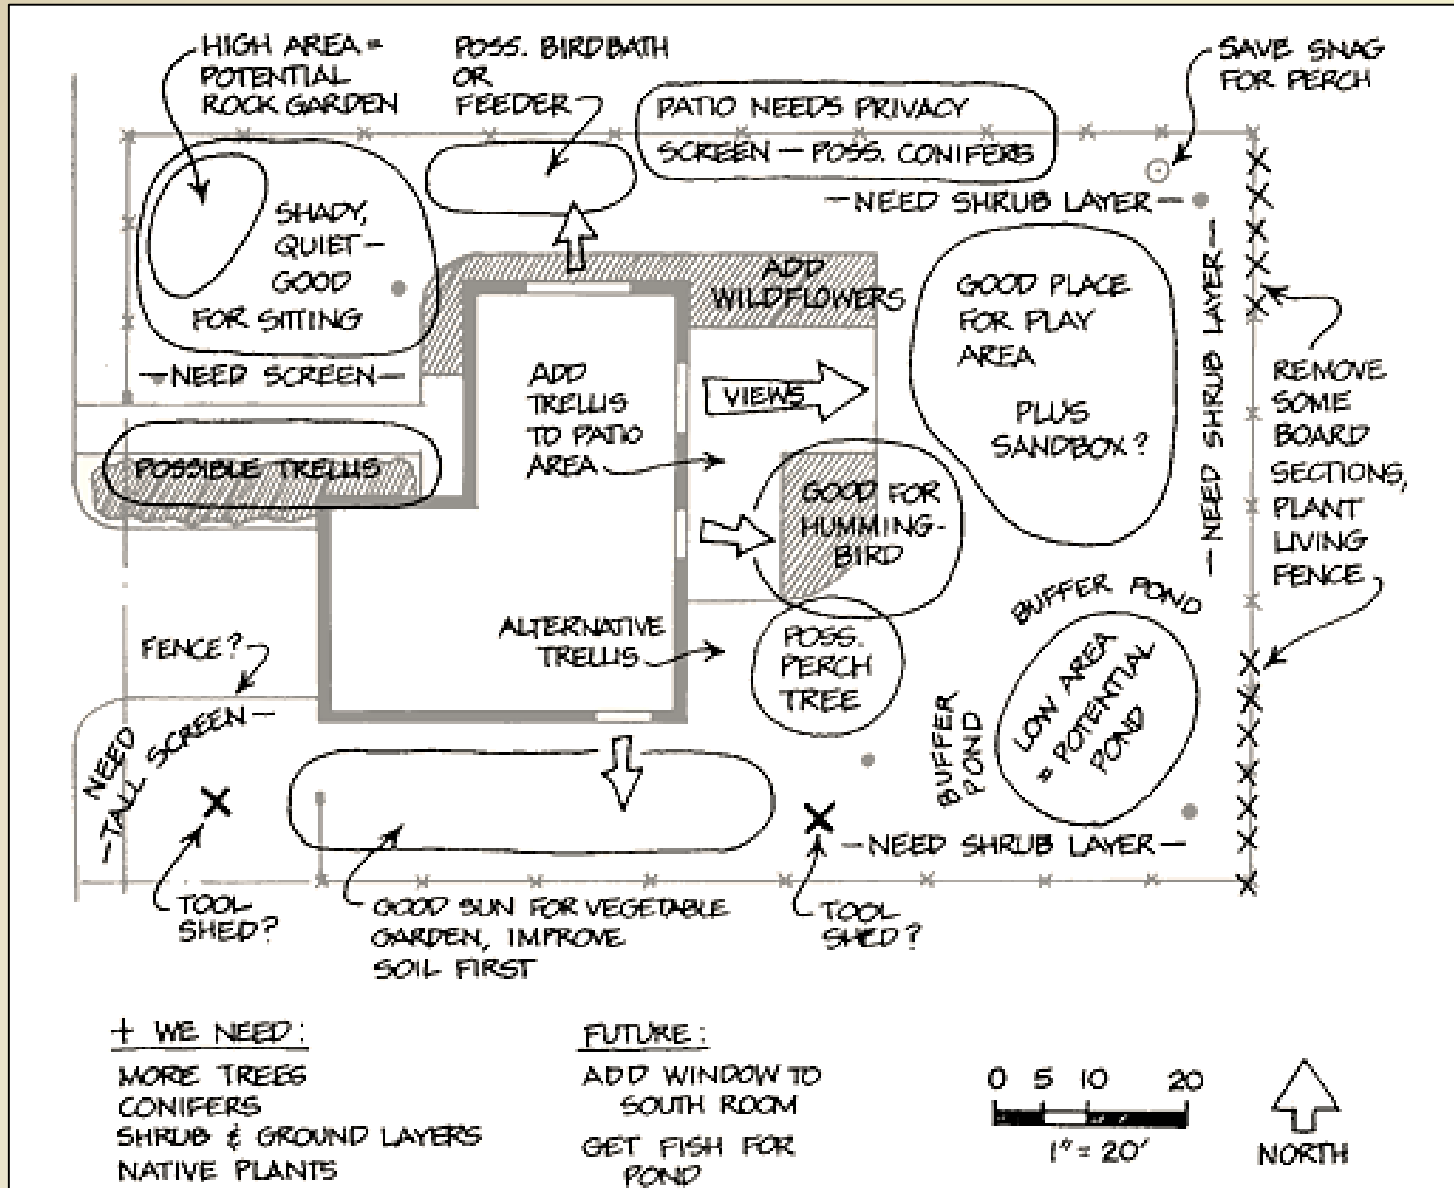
HIGH AREA = POTENTIAL ROCK GARDEN

POSS. BIRDBATH OR FEEDER

PATIO NEEDS PRIVACY SCREEN — POSS. CONIFERS

SAVE SNAG FOR PERCH

SHADY, QUIET — GOOD FOR SITTING

— NEED SHRUB LAYER —

ADD WILDFLOWERS

GOOD PLACE FOR PLAY AREA

PLUS SANDBOX ?

— NEED SCREEN —

ADD TRELLIS TO PATIO AREA

VIEWS

— NEED SHRUB LAYER —

REMOVE SOME BOARD SECTIONS, PLANT LIVING FENCE

POSSIBLE TRELLIS

GOOD FOR HUMMING-BIRD

BUFFER POND

ALTERNATIVE TRELLIS

POSS. PERCH TREE

FENCE ?

LOW AREA = POTENTIAL POND

BUFFER POND

— NEED TALL SCREEN —

— NEED SHRUB LAYER —

TOOL SHED ?

GOOD SUN FOR VEGETABLE GARDEN, IMPROVE SOIL FIRST

TOOL SHED ?

+ WE NEED:
MORE TREES
CONIFERS
SHRUB & GROUND LAYERS
NATIVE PLANTS

FUTURE:
ADD WINDOW TO SOUTH ROOM
GET FISH FOR POND

0 5 10 20
1" = 20'

NORTH